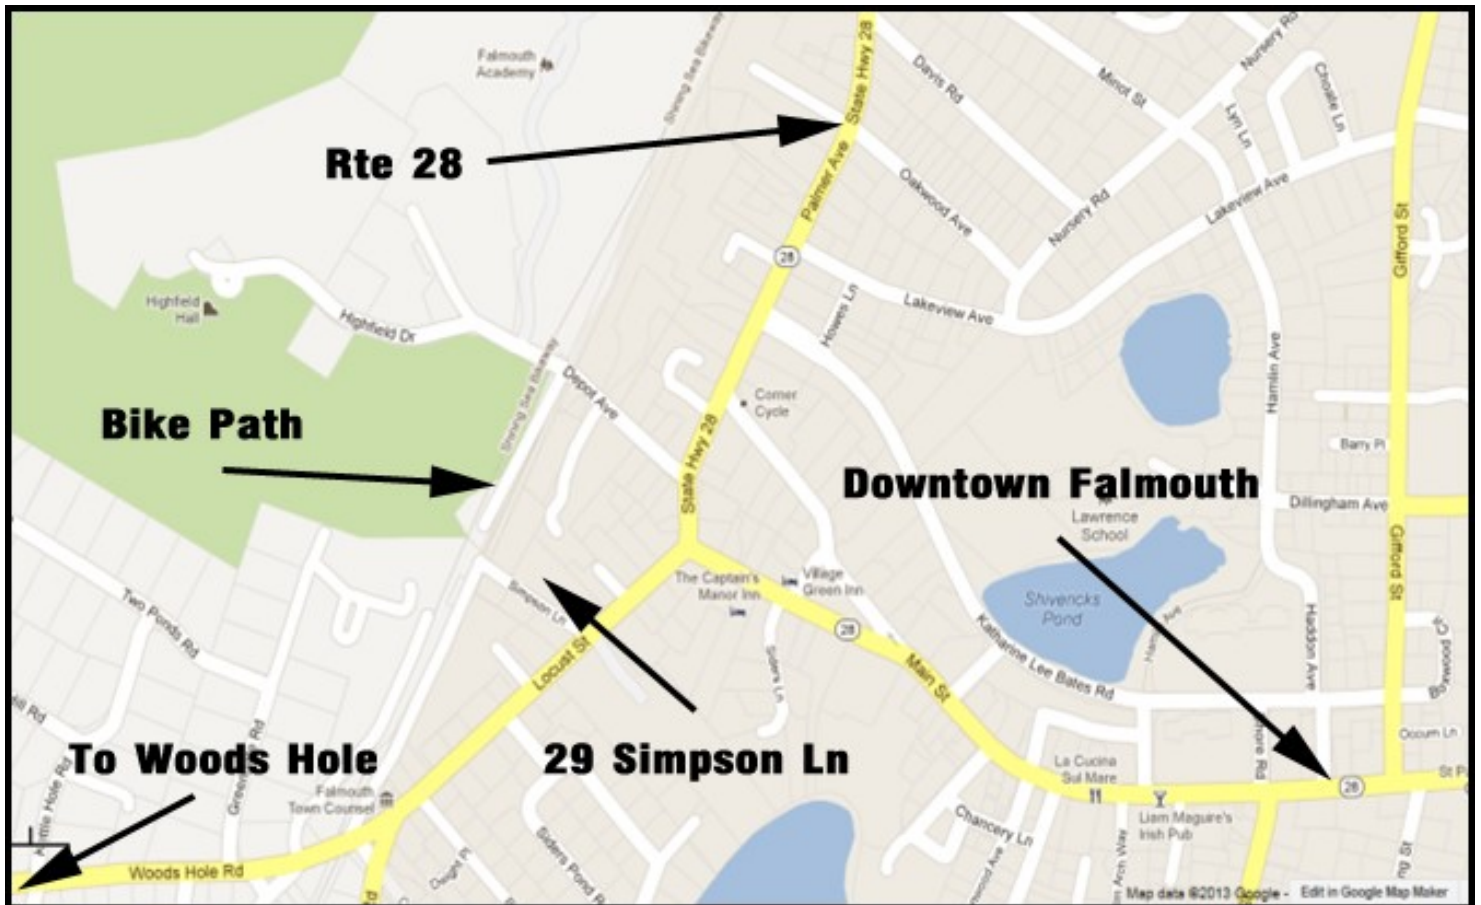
Falmouth Academy

Rte 28

Shining Sea Bikeway

State Hwy 28

Palmer Ave

Davis Rd

Minot St

Nursery Rd

Choate Ln

Lyn Ln

Oakwood Ave

Nursery Rd

Lakeview Ave

Gifford St

28

Lakeview Ave

Howes Ln

Highfield Hall

Highfield Dr

Depot Ave

Shining Sea Bikeway

Corner Cycle

Hamlin Ave

Barry Pl

Bike Path

State Hwy 28

Downtown Falmouth

Dillingham Ave

Lawrence School

The Captain's Manor Inn

Village Green Inn

Simpson Ln

Two Ponds Rd

Shivericks Pond

28

Main St

Katharine Lee Bates Rd

Hamlin Ave

Haddon Ave

Gifford St

Boxwood Cir

Siders Ln

Locust St

Rd

Occum Ln

To Woods Hole

29 Simpson Ln

La Cucina Sul Mare

28

St

Shore Rd

Liam Maguire's Irish Pub

Falmouth Town Counsel

Chancery Ln

Green

Woods Hole Rd

Siders Pond Rd

Dexter Pl

Main Arch Way

Elm Rd

Map data ©2013 Google - Edit in Google Map Maker